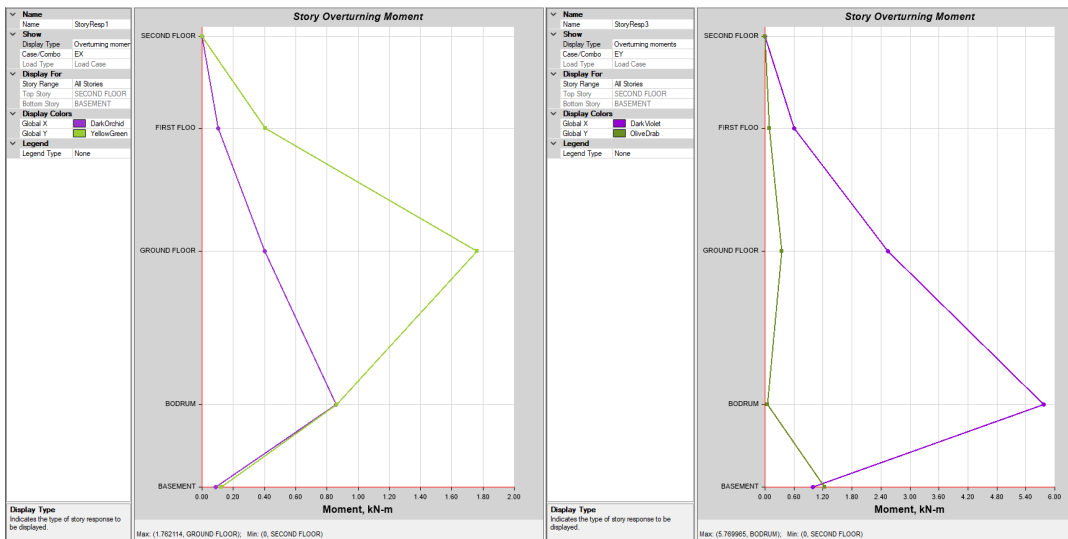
Name

| Name | StoryResp1 |
|---|---|

Show

| Display Type | Overturning momen |
|---|---|
| Case/Combo | EX |
| Load Type | Load Case |

Display For

| Story Range | All Stories |
|---|---|
| Top Story | SECOND FLOOR |
| Bottom Story | BASEMENT |

Display Colors

| Global X | DarkOrchid |
|---|---|
| Global Y | YellowGreen |

Legend

| Legend Type | None |
|---|---|

Display Type
Indicates the type of story response to be displayed.

Story Overturning Moment

SECOND FLOOR
FIRST FLOO
GROUND FLOOR
BODRUM
BASEMENT

0.00 0.20 0.40 0.60 0.80 1.00 1.20 1.40 1.60 1.80 2.00

Moment, kN-m

Max: (1.762114, GROUND FLOOR); Min: (0, SECOND FLOOR)

Name

| Name | StoryResp3 |
|---|---|

Show

| Display Type | Overturning moments |
|---|---|
| Case/Combo | EY |
| Load Type | Load Case |

Display For

| Story Range | All Stories |
|---|---|
| Top Story | SECOND FLOOR |
| Bottom Story | BASEMENT |

Display Colors

| Global X | DarkViolet |
|---|---|
| Global Y | OliveDrab |

Legend

| Legend Type | None |
|---|---|

Display Type
Indicates the type of story response to be displayed.

Story Overturning Moment

SECOND FLOOR
FIRST FLOO
GROUND FLOOR
BODRUM
BASEMENT

0.00 0.60 1.20 1.80 2.40 3.00 3.60 4.20 4.80 5.40 6.00

Moment, kN-m

Max: (5.769965, BODRUM); Min: (0, SECOND FLOOR)